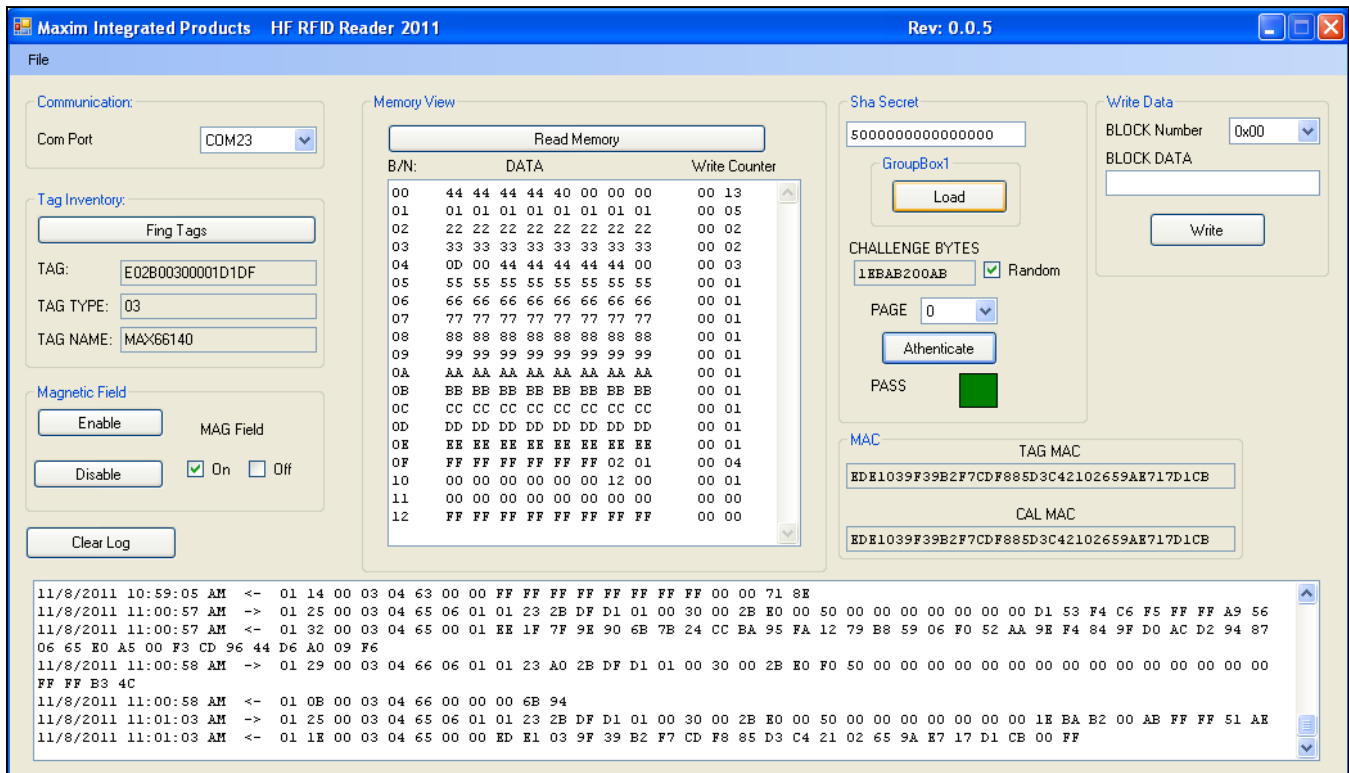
Maxim Integrated Products HF RFID Reader 2011 Rev: 0.0.5

File

Communication:
Com Port COM23

Tag Inventory:
Fing Tags
TAG: E02B00300001D1DF
TAG TYPE: 03
TAG NAME: MAX66140

Magnetic Field
Enable
MAG Field
Disable
On Off

Clear Log

Memory View
Read Memory

| B/N: | DATA | Write Counter |
|---|---|---|
| 00 | 44 44 44 44 40 00 00 00 | 00 13 |
| 01 | 01 01 01 01 01 01 01 01 | 00 05 |
| 02 | 22 22 22 22 22 22 22 22 | 00 02 |
| 03 | 33 33 33 33 33 33 33 33 | 00 02 |
| 04 | 0D 00 44 44 44 44 44 00 | 00 03 |
| 05 | 55 55 55 55 55 55 55 55 | 00 01 |
| 06 | 66 66 66 66 66 66 66 66 | 00 01 |
| 07 | 77 77 77 77 77 77 77 77 | 00 01 |
| 08 | 88 88 88 88 88 88 88 88 | 00 01 |
| 09 | 99 99 99 99 99 99 99 99 | 00 01 |
| 0A | AA AA AA AA AA AA AA AA | 00 01 |
| 0B | BB BB BB BB BB BB BB BB | 00 01 |
| 0C | CC CC CC CC CC CC CC CC | 00 01 |
| 0D | DD DD DD DD DD DD DD DD | 00 01 |
| 0E | EE EE EE EE EE EE EE EE | 00 01 |
| 0F | FF FF FF FF FF FF 02 01 | 00 04 |
| 10 | 00 00 00 00 00 00 12 00 | 00 01 |
| 11 | 00 00 00 00 00 00 00 00 | 00 00 |
| 12 | FF FF FF FF FF FF FF FF | 00 00 |

Sha Secret
5000000000000000
GroupBox1
Load
CHALLENGE BYTES
1EBAB200AB Random
PAGE 0
Athenticate
PASS

Write Data
BLOCK Number 0x00
BLOCK DATA
Write

MAC
TAG MAC
EDE1039F39B2F7CDF885D3C42102659AE717D1CB
CAL MAC
EDE1039F39B2F7CDF885D3C42102659AE717D1CB

11/8/2011 10:59:05 AM <- 01 14 00 03 04 63 00 00 FF FF FF FF FF FF FF FF 00 00 71 8E
11/8/2011 11:00:57 AM -> 01 25 00 03 04 65 06 01 01 23 2B DF D1 01 00 30 00 2B E0 00 50 00 00 00 00 00 00 00 D1 53 F4 C6 F5 FF FF A9 56
11/8/2011 11:00:57 AM <- 01 32 00 03 04 65 00 01 EE 1F 7F 9E 90 6B 7B 24 CC BA 95 FA 12 79 B8 59 06 F0 52 AA 9E F4 84 9F D0 AC D2 94 87 06 65 E0 A5 00 F3 CD 96 44 D6 A0 09 F6
11/8/2011 11:00:58 AM -> 01 29 00 03 04 66 06 01 01 23 A0 2B DF D1 01 00 30 00 2B E0 F0 50 00 00 00 00 00 00 00 00 00 00 00 00 00 00 00 FF FF B3 4C
11/8/2011 11:00:58 AM <- 01 0B 00 03 04 66 00 00 00 6B 94
11/8/2011 11:01:03 AM -> 01 25 00 03 04 65 06 01 01 23 2B DF D1 01 00 30 00 2B E0 00 50 00 00 00 00 00 00 00 1E BA B2 00 AB FF FF 51 AE
11/8/2011 11:01:03 AM <- 01 1E 00 03 04 65 00 00 ED E1 03 9F 39 B2 F7 CD F8 85 D3 C4 21 02 65 9A E7 17 D1 CB 00 FF